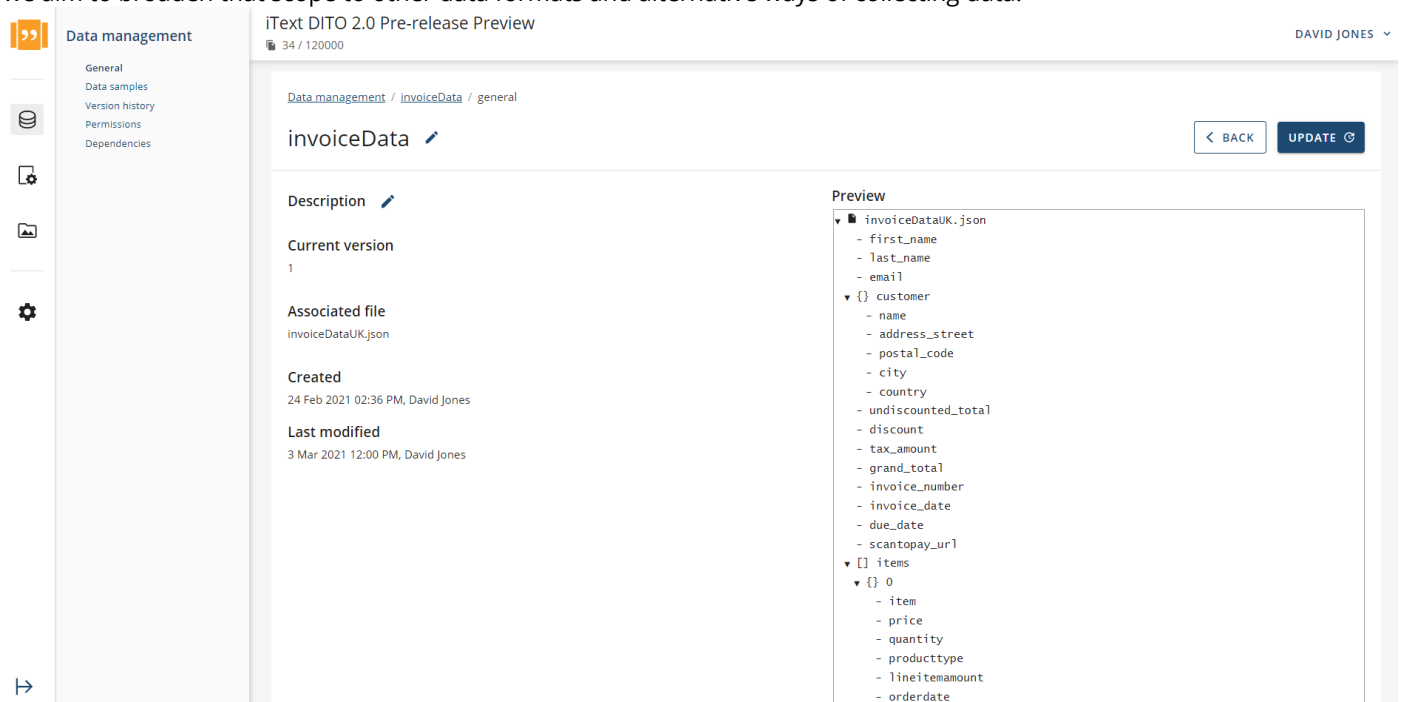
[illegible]

Data management

General
Data samples
Version history
Permissions
Dependencies

iText DITO 2.0 Pre-release Preview
34 / 120000

DAVID JONES

Data management / invoiceData / general

invoiceData

BACK

UPDATE

Description

Current version
1

Associated file
invoiceDataUK.json

Created
24 Feb 2021 02:36 PM, David Jones

Last modified
3 Mar 2021 12:00 PM, David Jones

Preview
invoiceDataUK.json
- first_name
- last_name
- email
{} customer
- name
- address_street
- postal_code
- city
- country
- undiscounted_total
- discount
- tax_amount
- grand_total
- invoice_number
- invoice_date
- due_date
- scantopay_url
[] items
{} 0
- item
- price
- quantity
- producttype
- lineitemamount
- orderdate